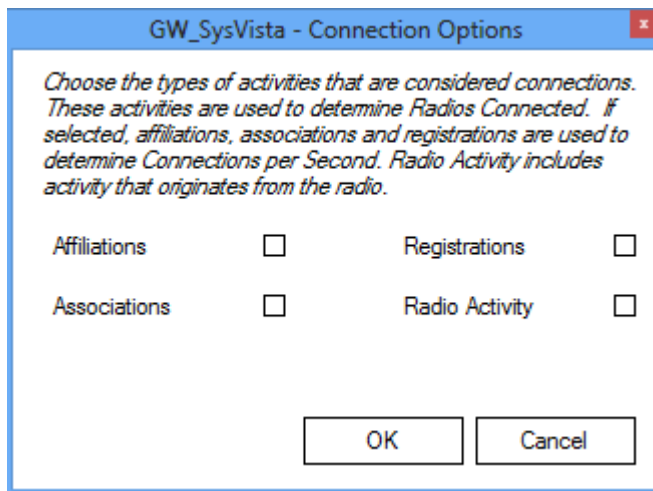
GW_SysVista - Connection Options

x

Choose the types of activities that are considered connections. These activities are used to determine Radios Connected. If selected, affiliations, associations and registrations are used to detemine Connections per Second. Radio Activity includes activity that originates from the radio.

Affiliations

Registrations

Associations

Radio Activity

OK

Cancel